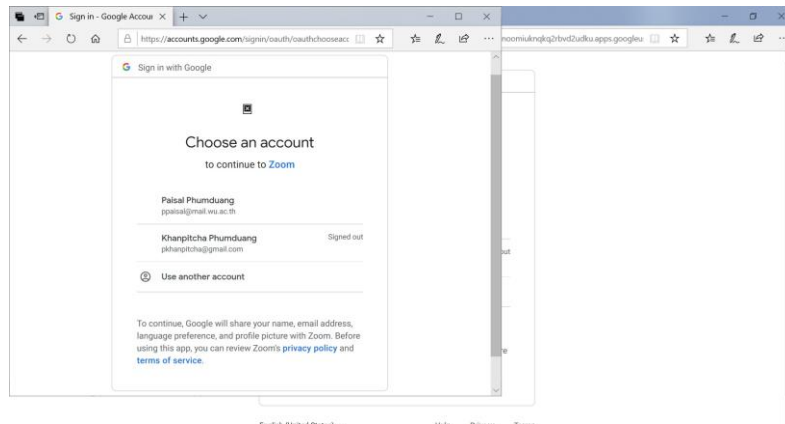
Sign in - Google Accour

https://accounts.google.com/signin/oauth/oauthchooseacc

hoomiuknqkq2rbvd2udku.apps.googleu

Sign in with Google

Choose an account

to continue to Zoom

Paisal Phumduang
ppaisal@mail.wu.ac.th

Khanpitcha Phumduang
pkhanpitcha@gmail.com

Signed out

Use another account

To continue, Google will share your name, email address, language preference, and profile picture with Zoom. Before using this app, you can review Zoom's privacy policy and terms of service.

out

e

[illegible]